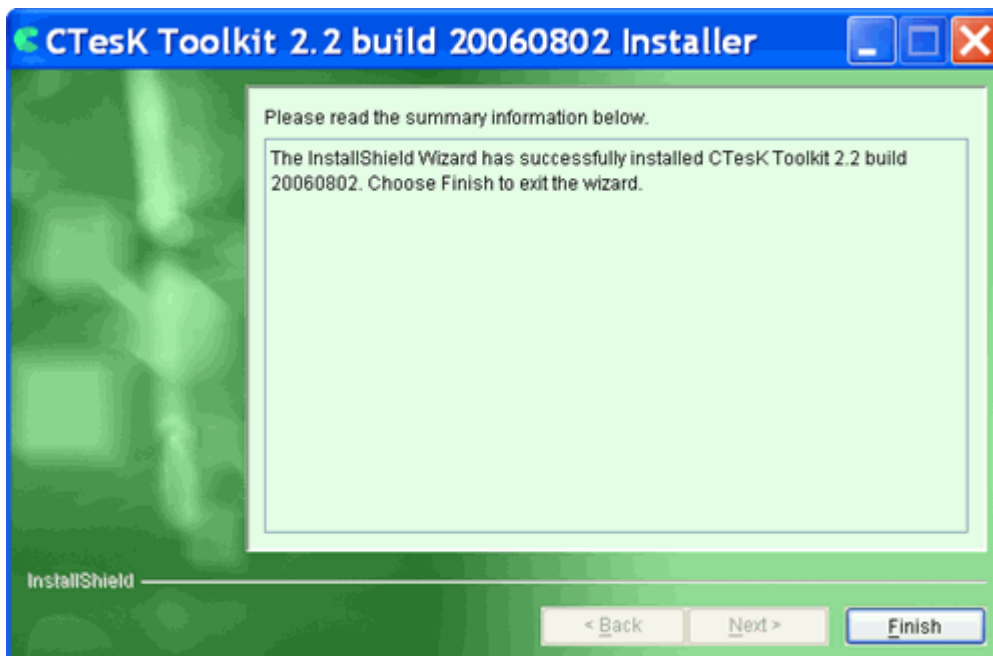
CTesK Toolkit 2.2 build 20060802 Installer

Please read the summary information below.

The InstallShield Wizard has successfully installed CTesK Toolkit 2.2 build 20060802. Choose Finish to exit the wizard.

InstallShield

< Back
Next >
Finish